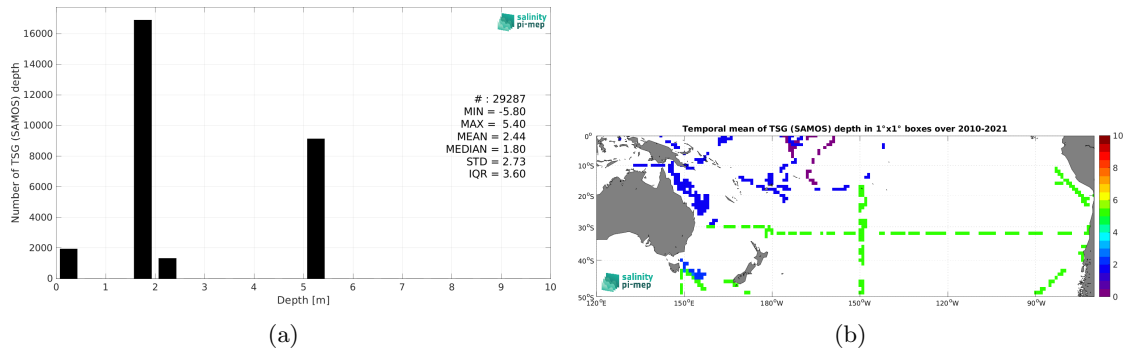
salinity pi-mep

Number of TSG (SAMOS) depth

16000
14000
12000
10000
8000
6000
4000
2000
0

0 1 2 3 4 5 6 7 8 9 10

Depth [m]

# : 29287
MIN = -5.80
MAX = 5.40
MEAN = 2.44
MEDIAN = 1.80
STD = 2.73
IQR = 3.60

(a)

Temporal mean of TSG (SAMOS) depth in 1°x1° boxes over 2010-2021

0°
10°S
20°S
30°S
40°S
50°S

120°E 150°E 180°W 150°W 120°W 90°W

10
8
6
4
2
0

salinity pi-mep

(b)